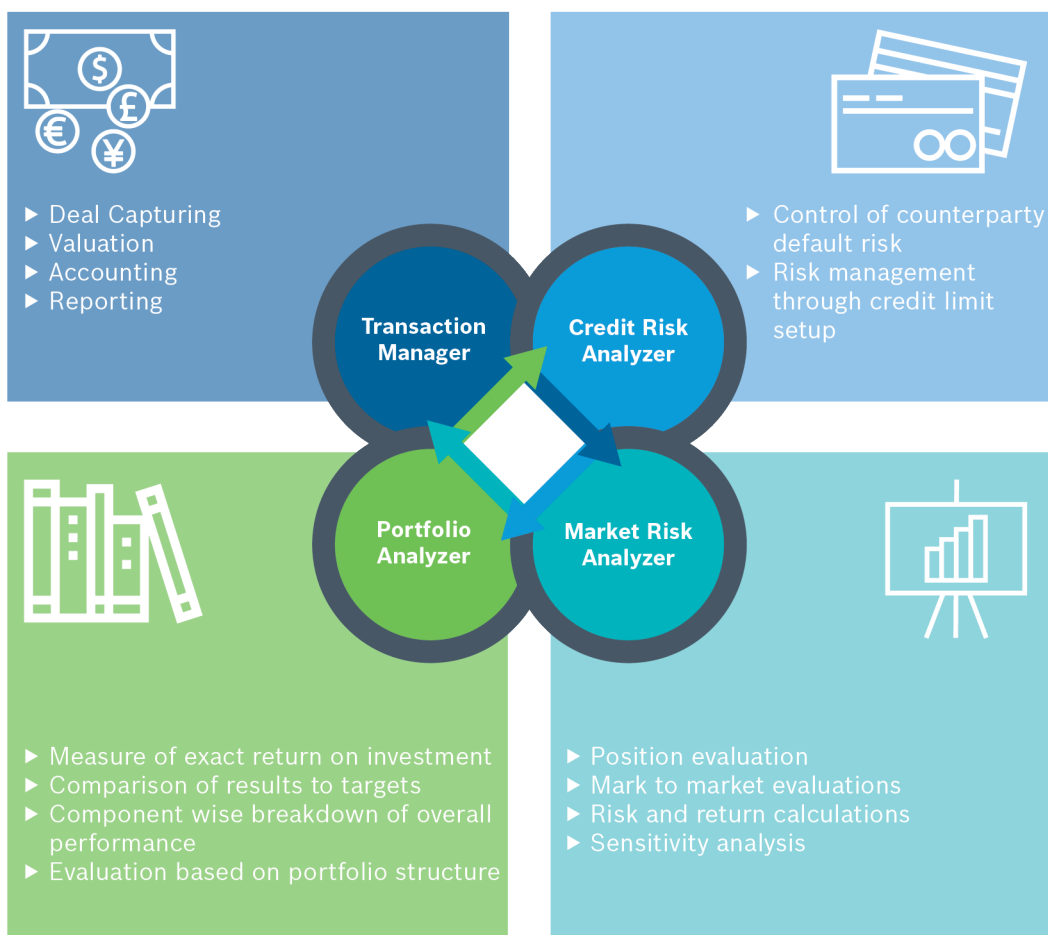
$ £ € ¥

▶ Deal Capturing
▶ Valuation
▶ Accounting
▶ Reporting

▶ Control of counterparty default risk
▶ Risk management through credit limit setup

Transaction Manager

Credit Risk Analyzer

Portfolio Analyzer

Market Risk Analyzer

▶ Measure of exact return on investment
▶ Comparison of results to targets
▶ Component wise breakdown of overall performance
▶ Evaluation based on portfolio structure

▶ Position evaluation
▶ Mark to market evaluations
▶ Risk and return calculations
▶ Sensitivity analysis